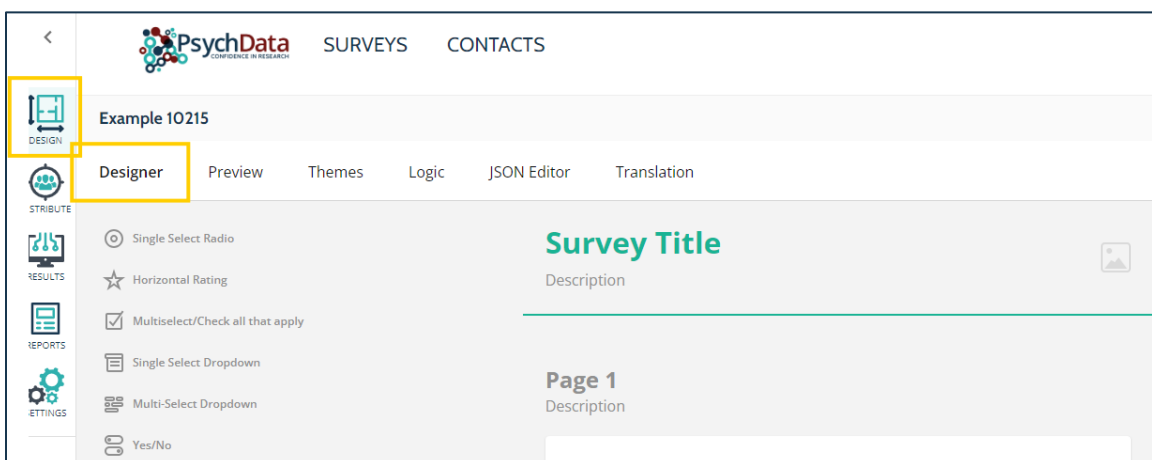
PsychData
CONFIDENCE IN RESEARCH

SURVEYS CONTACTS

DESIGN
STRIBUTE
RESULTS
REPORTS
ETTINGS

Example 10215

Designer Preview Themes Logic JSON Editor Translation

Single Select Radio
Horizontal Rating
Multiselect/Check all that apply
Single Select Dropdown
Multi-Select Dropdown
Yes/No

Survey Title
Description

Page 1
Description